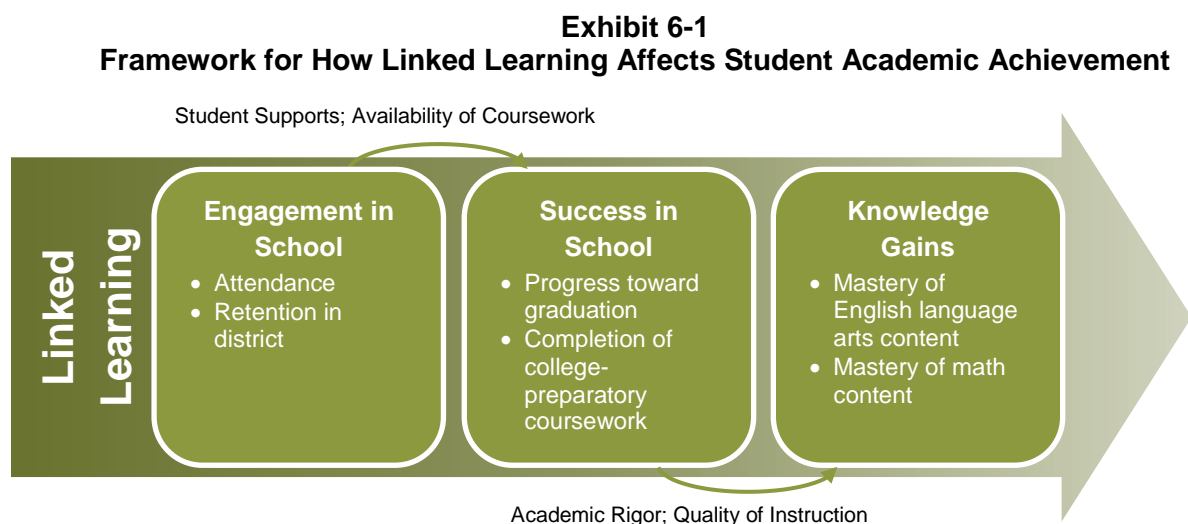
Exhibit 6-1
Framework for How Linked Learning Affects Student Academic Achievement

Student Supports; Availability of Coursework

Linked Learning

Engagement in School
- Attendance
- Retention in district

Success in School
- Progress toward graduation
- Completion of college-preparatory coursework

Knowledge Gains
- Mastery of English language arts content
- Mastery of math content

Academic Rigor; Quality of Instruction